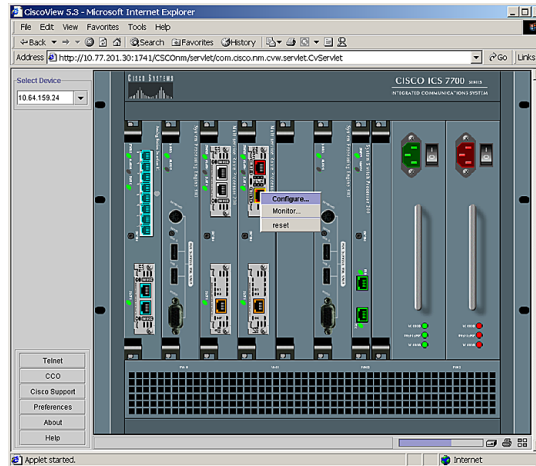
CiscoView 5.3 - Microsoft Internet Explorer

File Edit View Favorites Tools Help

Back Search Favorites History

Address http://10.77.201.30:1741/CSCOnm/servlet/com.cisco.nm.cvw.servlet.CvServlet Go Links

Select Device

10.64.159.24

CISCO SYSTEMS

CISCO ICS 7700 SERIES

INTEGRATED COMMUNICATIONS SYSTEM

Configure...

Monitor...

reset

Telnet

CCO

Cisco Support

Preferences

About

Help

Applet started.

Internet